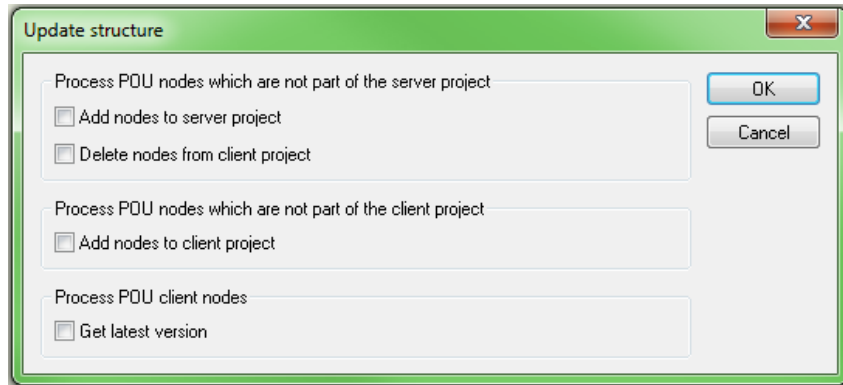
Update structure

Process POU nodes which are not part of the server project

Add nodes to server project

Delete nodes from client project

Process POU nodes which are not part of the client project

Add nodes to client project

Process POU client nodes

Get latest version

OK

Cancel